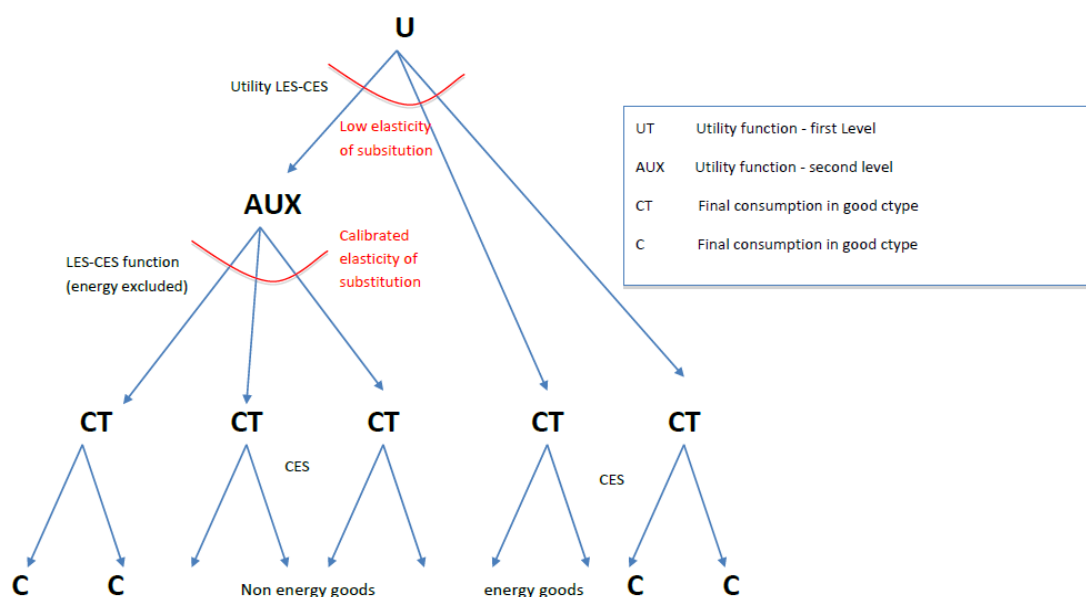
U

Utility LES-CES

Low elasticity of subsitution

AUX

LES-CES function (energy excluded)

Calibrated elasticity of substitution

| UT | Utility function - first Level |
|---|---|
| AUX | Utility function - second level |
| CT | Final consumption in good ctype |
| C | Final consumption in good ctype |

CT CT CT CT CT

CES

CES

C C Non energy goods energy goods C C